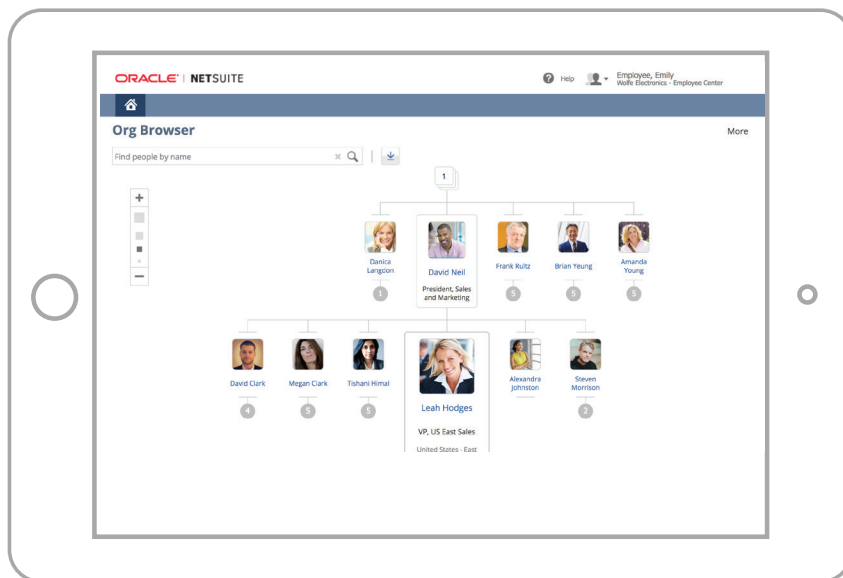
ORACLE | NETSUITE

Help

Employee, Emily
Wolfe Electronics - Employee Center

Org Browser

More

Find people by name

1

+

−

Danica Langdon

1

David Neil

President, Sales and Marketing

Frank Rultz

5

Brian Yeung

5

Amanda Young

5

David Clark

4

Megan Clark

5

Tishani Himal

5

Leah Hodges

VP, US East Sales

United States - East

Alexandra Johnston

Steven Morrison

2